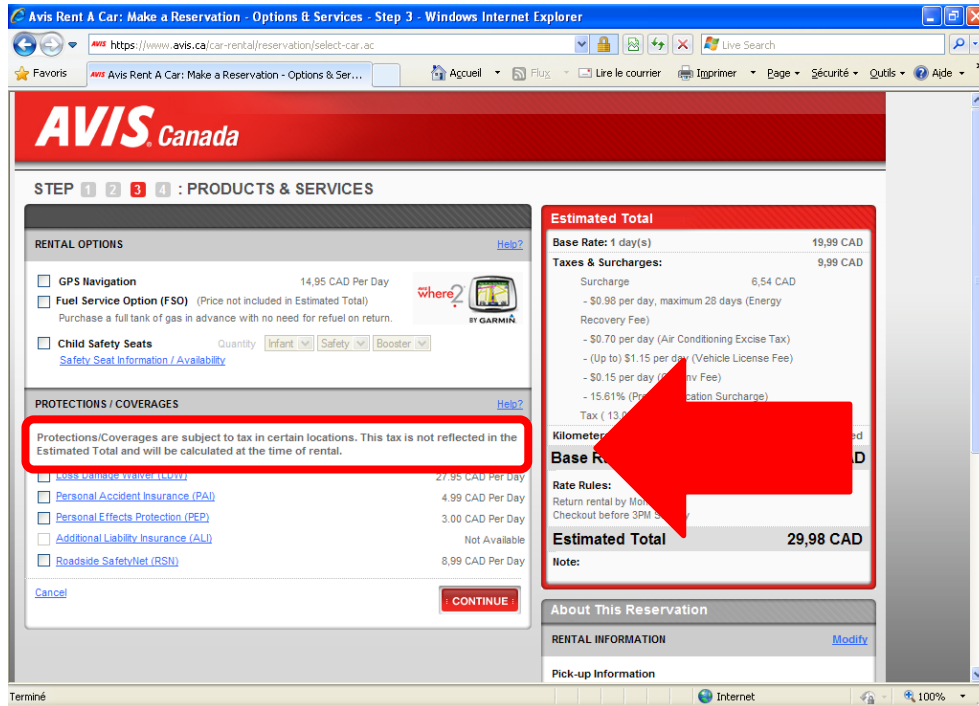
Avis Rent A Car: Make a Reservation - Options & Services - Step 3 - Windows Internet Explorer

https://www.avis.ca/car-rental/reservation/select-car.ac

Live Search

Favoris

Avis Rent A Car: Make a Reservation - Options & Ser...

Accueil

Flux

Lire le courrier

Imprimer

Page

Sécurité

Outils

Aide

AVIS Canada

STEP 1 2 3 4 : PRODUCTS & SERVICES

RENTAL OPTIONS

Help?

GPS Navigation 14,95 CAD Per Day

Fuel Service Option (FSO) (Price not included in Estimated Total)

Purchase a full tank of gas in advance with no need for refuel on return.

where2 BY GARMIN

Child Safety Seats Quantity Infant Safety Booster

Safety Seat Information / Availability

PROTECTIONS / COVERAGES

Help?

Protections/Coverages are subject to tax in certain locations. This tax is not reflected in the Estimated Total and will be calculated at the time of rental.

Loss Damage Waiver (LDW) 27.95 CAD Per Day

Personal Accident Insurance (PAI) 4.99 CAD Per Day

Personal Effects Protection (PEP) 3.00 CAD Per Day

Additional Liability Insurance (ALI) Not Available

Roadside SafetyNet (RSN) 8,99 CAD Per Day

Cancel

CONTINUE

Estimated Total

Base Rate: 1 day(s) 19,99 CAD

Taxes & Surcharges: 9,99 CAD

Surcharge 6,54 CAD

- $0.98 per day, maximum 28 days (Energy Recovery Fee)

- $0.70 per day (Air Conditioning Excise Tax)

- (Up to) $1.15 per day (Vehicle License Fee)

- $0.15 per day ([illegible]nv Fee)

- 15.61% (Pr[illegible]cation Surcharge)

Tax ( 13.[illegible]

Kilometer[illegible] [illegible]ed

Base R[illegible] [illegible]AD

Rate Rules:

Return rental by Mo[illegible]

Checkout before 3PM S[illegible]y

Estimated Total 29,98 CAD

Note:

About This Reservation

RENTAL INFORMATION

Modify

Pick-up Information

Terminé

Internet

100%